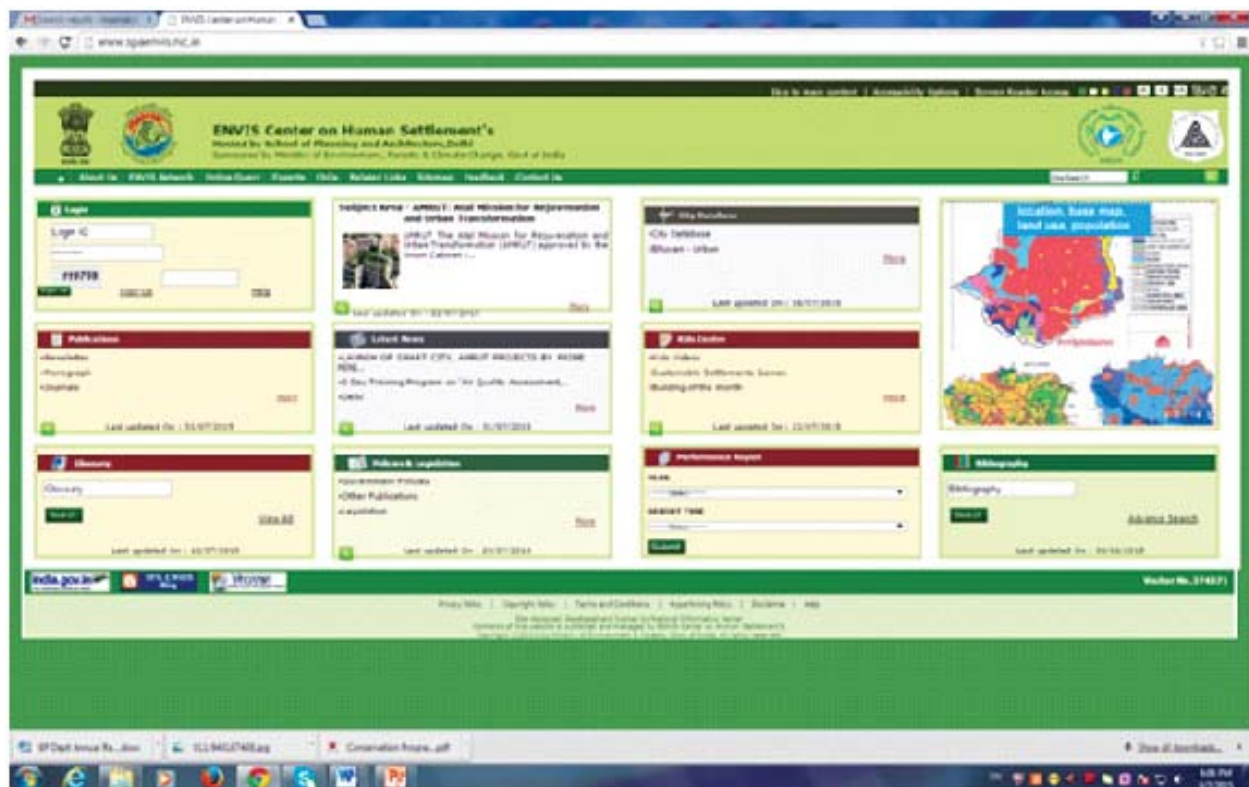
ENVIS Center on Hu... ×

www.spaenvis.nic.in

Skip to main content | Accessibility Options | Screen Reader Access

ENVIS Center on Human Settlement's
Hosted by School of Planning and Architecture, Delhi
Sponsored by Ministry of Environment, Forests & Climate Change, Govt of India

About Us ENVIS Network Online Query Experts Help Related Links Sitemap Feedback Contact Us

Login
Login ID
F19798
Sign Up
Help

Subject Area - AMRUT: Atal Mission for Rejuvenation and Urban Transformation
AMRUT: The Atal Mission for Rejuvenation and Urban Transformation (AMRUT) approved by the Union Cabinet ...
More
Last updated On : 02/07/2015

City Database
City Database
Bhuvan - Urban
More
Last updated On : 16/07/2015

location, base map, land use, population

Publications
Newsletter
Monograph
Journals
More
Last updated On : 31/07/2015

Latest News
LAUNCH OF SMART CITY, AMRUT PROJECTS BY HONB PRIME...
5 Day Training Program on 'Air Quality Assessment...
Delhi
More
Last updated On : 31/07/2015

Kids Centre
Kids Videos
Sustainable Settlements Series
Building of the Month
More
Last updated On : 22/07/2015

Glossary
Glossary
Search
View All
Last updated On : 10/07/2015

Policies & Legislation
Government Policies
Other Publications
Legislation
More
Last updated On : 31/07/2015

Performance Report
YEAR
Select
REPORT TYPE
Select
Submit

Bibliography
Bibliography
Search
Advance Search
Last updated On : 30/06/2015

india.gov.in

Visitor No. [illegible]

Privacy Policy | Copyright Policy | Terms and Conditions | Hyperlinking Policy | Disclaimer | Help

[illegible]

SPDept Annual Re....docx
1119402748.jpg
Conservation Financ....pdf
Show all downloads...